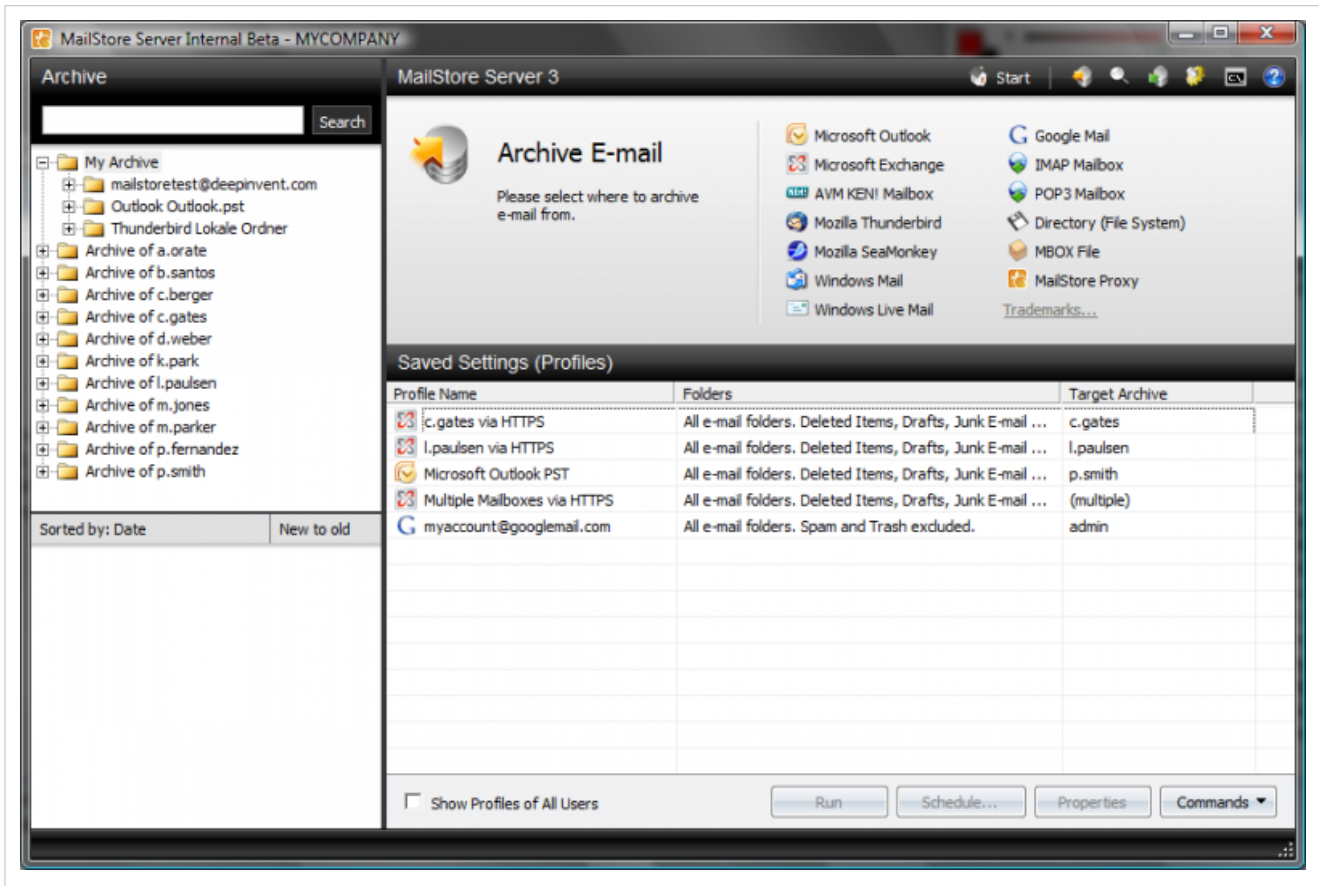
MailStore Server Internal Beta - MYCOMPANY

Archive

Search

My Archive
mailstoretest@deepinvent.com
Outlook Outlook.pst
Thunderbird Lokale Ordner
Archive of a.orate
Archive of b.santos
Archive of c.berger
Archive of c.gates
Archive of d.weber
Archive of k.park
Archive of l.paulsen
Archive of m.jones
Archive of m.parker
Archive of p.fernandez
Archive of p.smith

Sorted by: Date
New to old

MailStore Server 3

Start

Archive E-mail

Please select where to archive e-mail from.

Microsoft Outlook
Microsoft Exchange
AVM KEN! Mailbox
Mozilla Thunderbird
Mozilla SeaMonkey
Windows Mail
Windows Live Mail

Google Mail
IMAP Mailbox
POP3 Mailbox
Directory (File System)
MBOX File
MailStore Proxy
Trademarks...

Saved Settings (Profiles)

| Profile Name | Folders | Target Archive |
|---|---|---|
| c.gates via HTTPS | All e-mail folders. Deleted Items, Drafts, Junk E-mail ... | c.gates |
| l.paulsen via HTTPS | All e-mail folders. Deleted Items, Drafts, Junk E-mail ... | l.paulsen |
| Microsoft Outlook PST | All e-mail folders. Deleted Items, Drafts, Junk E-mail ... | p.smith |
| Multiple Mailboxes via HTTPS | All e-mail folders. Deleted Items, Drafts, Junk E-mail ... | (multiple) |
| myaccount@googlemail.com | All e-mail folders. Spam and Trash excluded. | admin |

Show Profiles of All Users

Run
Schedule...
Properties
Commands